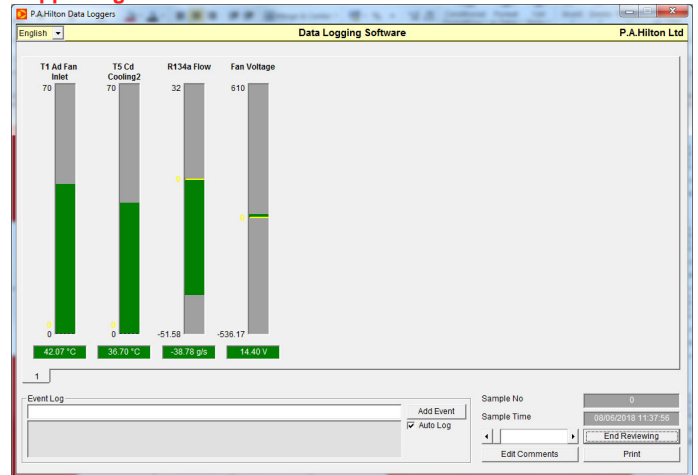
P.A.Hilton Data Loggers

English

Data Logging Software

P.A.Hilton Ltd

T1 Ad Fan Inlet

70

0

42.07 °C

T5 Cd Cooling2

70

0

36.70 °C

R134a Flow

32

-51.58

-38.78 g/s

Fan Voltage

610

0

-536.17

14.40 V

1

Event Log

Add Event

Auto Log

Sample No

0

Sample Time

08/06/2018 11:37:56

End Reviewing

Edit Comments

Print